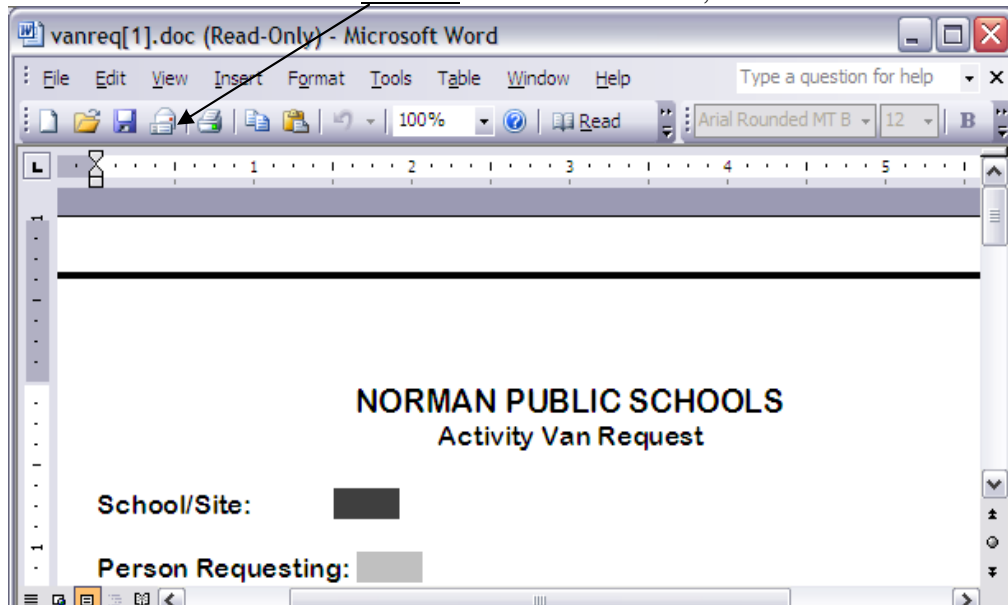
vanreq[1].doc (Read-Only) - Microsoft Word

File Edit View Insert Format Tools Table Window Help

Type a question for help

100% Read Arial Rounded MT B 12 B

NORMAN PUBLIC SCHOOLS
Activity Van Request

School/Site:

Person Requesting: